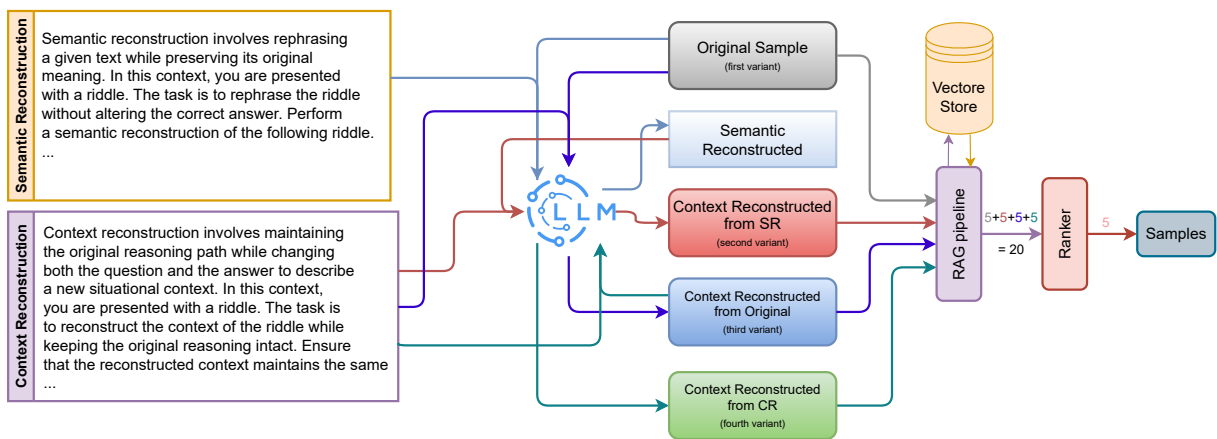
Semantic Reconstruction

Semantic reconstruction involves rephrasing a given text while preserving its original meaning. In this context, you are presented with a riddle. The task is to rephrase the riddle without altering the correct answer. Perform a semantic reconstruction of the following riddle.
...

Context Reconstruction

Context reconstruction involves maintaining the original reasoning path while changing both the question and the answer to describe a new situational context. In this context, you are presented with a riddle. The task is to reconstruct the context of the riddle while keeping the original reasoning intact. Ensure that the reconstructed context maintains the same
...

LLM

Original Sample
(first variant)

Semantic Reconstructed

Context Reconstructed from SR
(second variant)

Context Reconstructed from Original
(third variant)

Context Reconstructed from CR
(fourth variant)

Vectore Store

RAG pipeline

5+5+5+5
= 20

Ranker

5

Samples